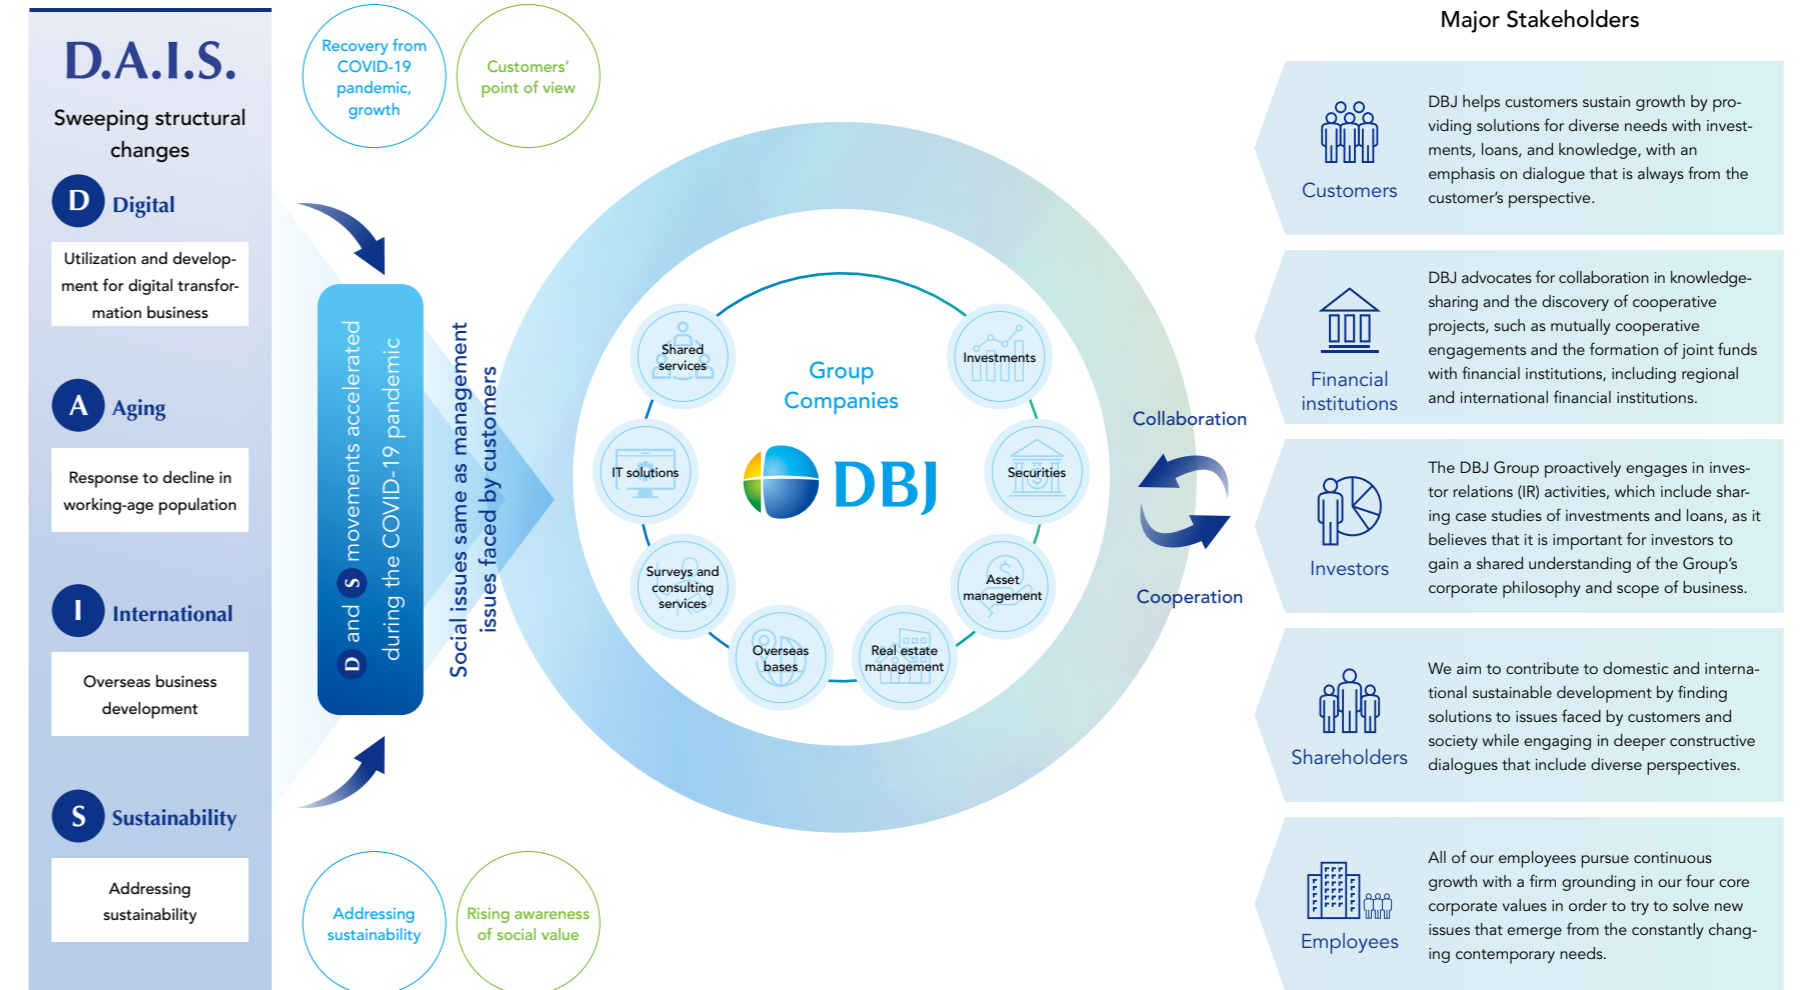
D.A.I.S.

Sweeping structural changes

D Digital

Utilization and development for digital transformation business

A Aging

Response to decline in working-age population

I International

Overseas business development

S Sustainability

Addressing sustainability

Recovery from COVID-19 pandemic, growth

Customers' point of view

D and S movements accelerated during the COVID-19 pandemic

Social issues same as management issues faced by customers

Addressing sustainability

Rising awareness of social value

Group Companies

DBJ

Shared services

Investments

IT solutions

Securities

Surveys and consulting services

Asset management

Overseas bases

Real estate management

Collaboration

Cooperation

Major Stakeholders

Customers

DBJ helps customers sustain growth by providing solutions for diverse needs with investments, loans, and knowledge, with an emphasis on dialogue that is always from the customer's perspective.

Financial institutions

DBJ advocates for collaboration in knowledge-sharing and the discovery of cooperative projects, such as mutually cooperative engagements and the formation of joint funds with financial institutions, including regional and international financial institutions.

Investors

The DBJ Group proactively engages in investor relations (IR) activities, which include sharing case studies of investments and loans, as it believes that it is important for investors to gain a shared understanding of the Group's corporate philosophy and scope of business.

Shareholders

We aim to contribute to domestic and international sustainable development by finding solutions to issues faced by customers and society while engaging in deeper constructive dialogues that include diverse perspectives.

Employees

All of our employees pursue continuous growth with a firm grounding in our four core corporate values in order to try to solve new issues that emerge from the constantly changing contemporary needs.